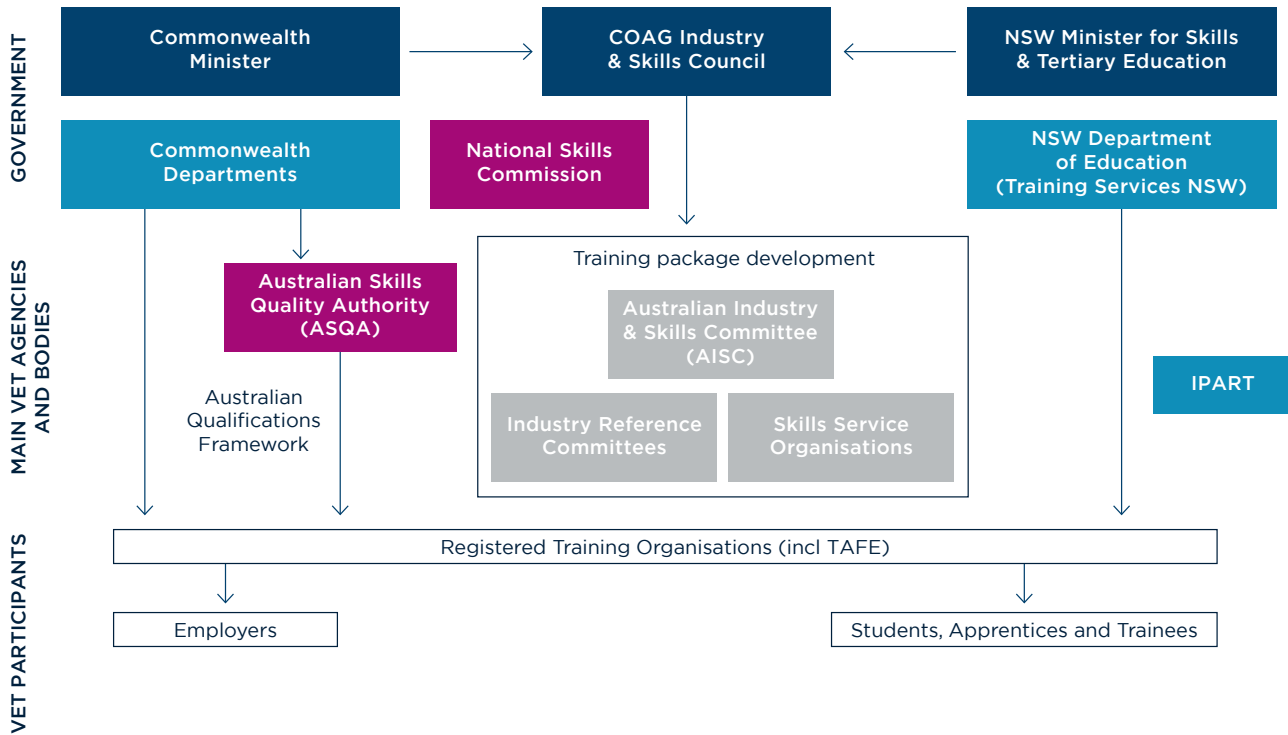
GOVERNMENT

Commonwealth Minister

COAG Industry & Skills Council

NSW Minister for Skills & Tertiary Education

Commonwealth Departments

National Skills Commission

NSW Department of Education (Training Services NSW)

MAIN VET AGENCIES AND BODIES

Australian Skills Quality Authority (ASQA)

Australian Qualifications Framework

Training package development

Australian Industry & Skills Committee (AISC)

Industry Reference Committees

Skills Service Organisations

IPART

VET PARTICIPANTS

Registered Training Organisations (incl TAFE)

Employers

Students, Apprentices and Trainees